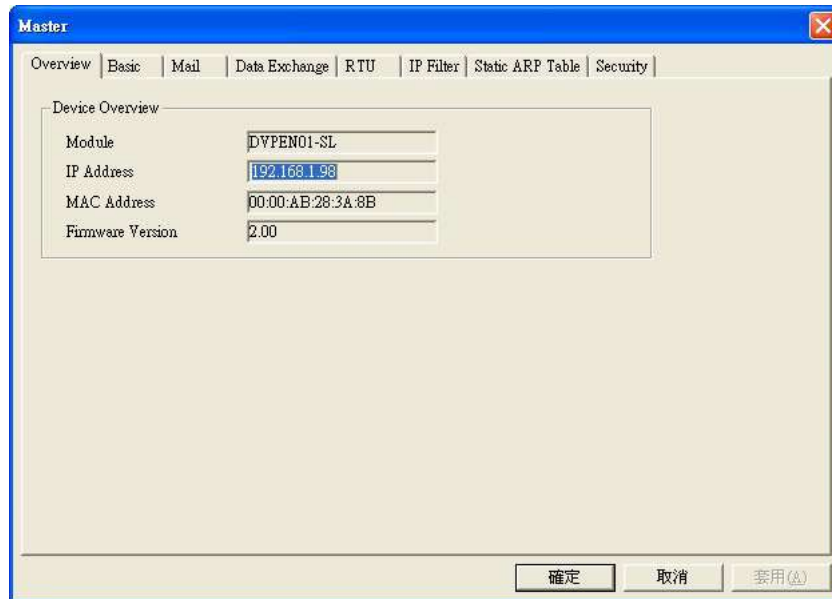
Master

Overview | Basic | Mail | Data Exchange | RTU | IP Filter | Static ARP Table | Security

Device Overview

| | |
|---|---|
| Module | DVPEN01-SL |
| IP Address | 192.168.1.98 |
| MAC Address | 00:00:AB:28:3A:8B |
| Firmware Version | 2.00 |

確定 取消 套用(A)